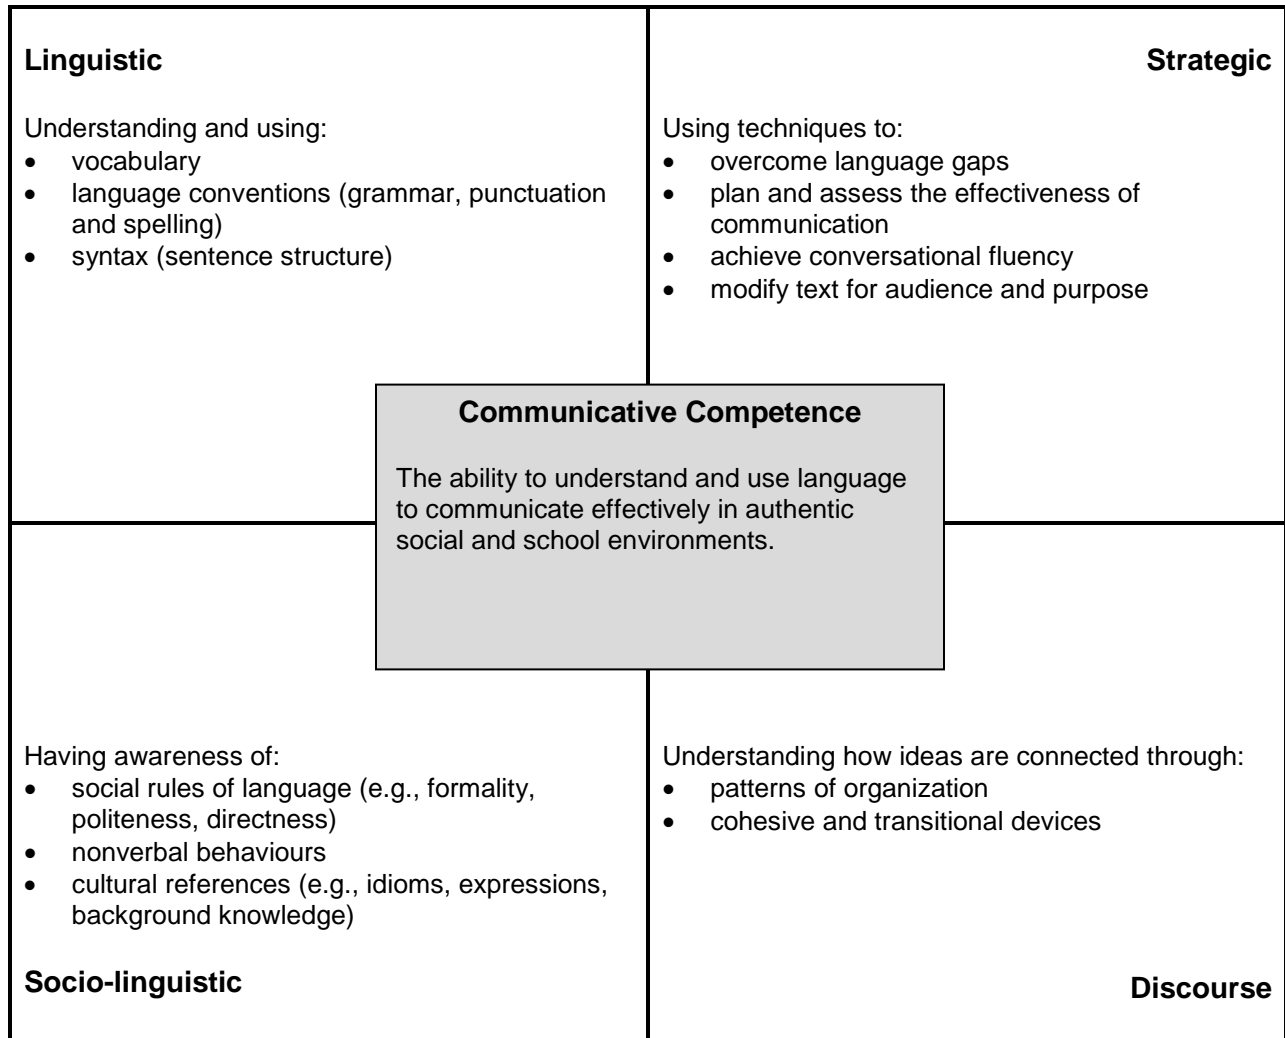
**Linguistic**

Understanding and using:
- vocabulary
- language conventions (grammar, punctuation and spelling)
- syntax (sentence structure)

**Strategic**

Using techniques to:
- overcome language gaps
- plan and assess the effectiveness of communication
- achieve conversational fluency
- modify text for audience and purpose

**Communicative Competence**

The ability to understand and use language to communicate effectively in authentic social and school environments.

Having awareness of:
- social rules of language (e.g., formality, politeness, directness)
- nonverbal behaviours
- cultural references (e.g., idioms, expressions, background knowledge)

**Socio-linguistic**

Understanding how ideas are connected through:
- patterns of organization
- cohesive and transitional devices

**Discourse**